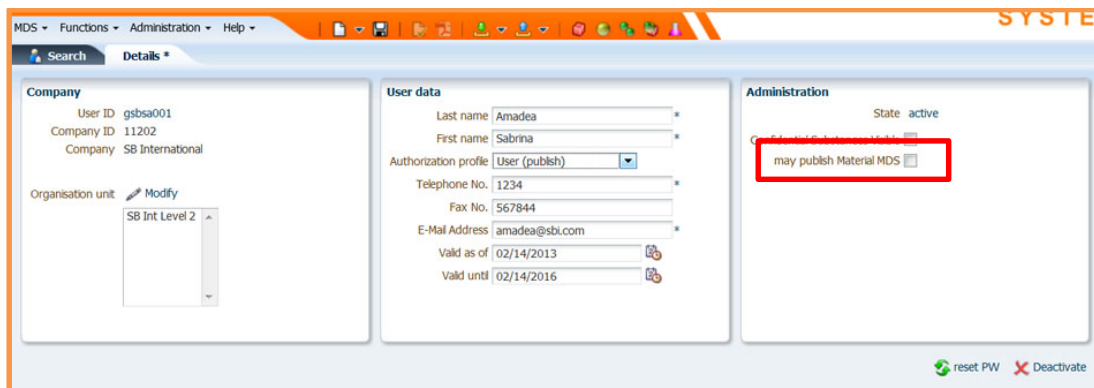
MDS ▾ Functions ▾ Administration ▾ Help ▾

SYSTE

Search Details *

Company

User ID gsbsa001
Company ID 11202
Company SB International

Organisation unit Modify

SB Int Level 2

User data

Last name Amadea *
First name Sabrina *
Authorization profile User (publish)
Telephone No. 1234 *
Fax No. 567844
E-Mail Address amadea@sbi.com *
Valid as of 02/14/2013
Valid until 02/14/2016

Administration

State active

Confidential Substances Visible

may publish Material MDS

reset PW Deactivate